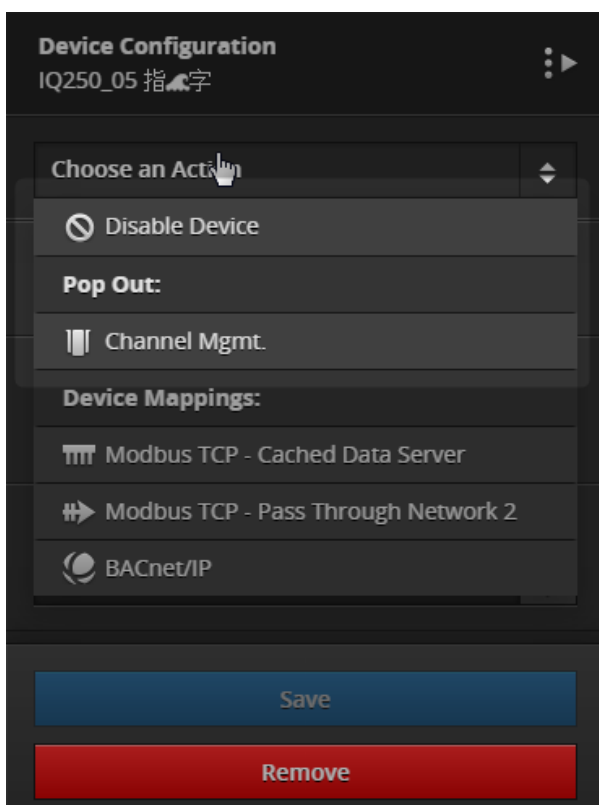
Device Configuration
IQ250_05 指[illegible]字

Choose an Action

Disable Device

Pop Out:

Channel Mgmt.

Device Mappings:

Modbus TCP - Cached Data Server

Modbus TCP - Pass Through Network 2

BACnet/IP

Save

Remove